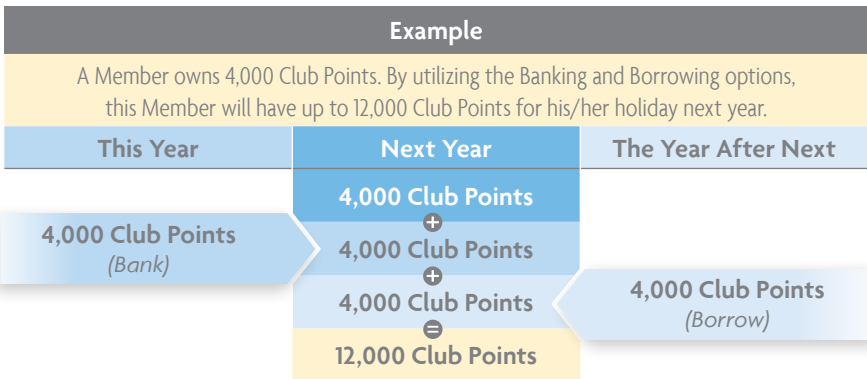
Example

A Member owns 4,000 Club Points. By utilizing the Banking and Borrowing options, this Member will have up to 12,000 Club Points for his/her holiday next year.

| This Year | Next Year | The Year After Next |
|---|---|---|
| | 4,000 Club Points | |
| | + | |
| 4,000 Club Points (Bank) | 4,000 Club Points | |
| | + | |
| | 4,000 Club Points | 4,000 Club Points (Borrow) |
| | = | |
| | 12,000 Club Points | |